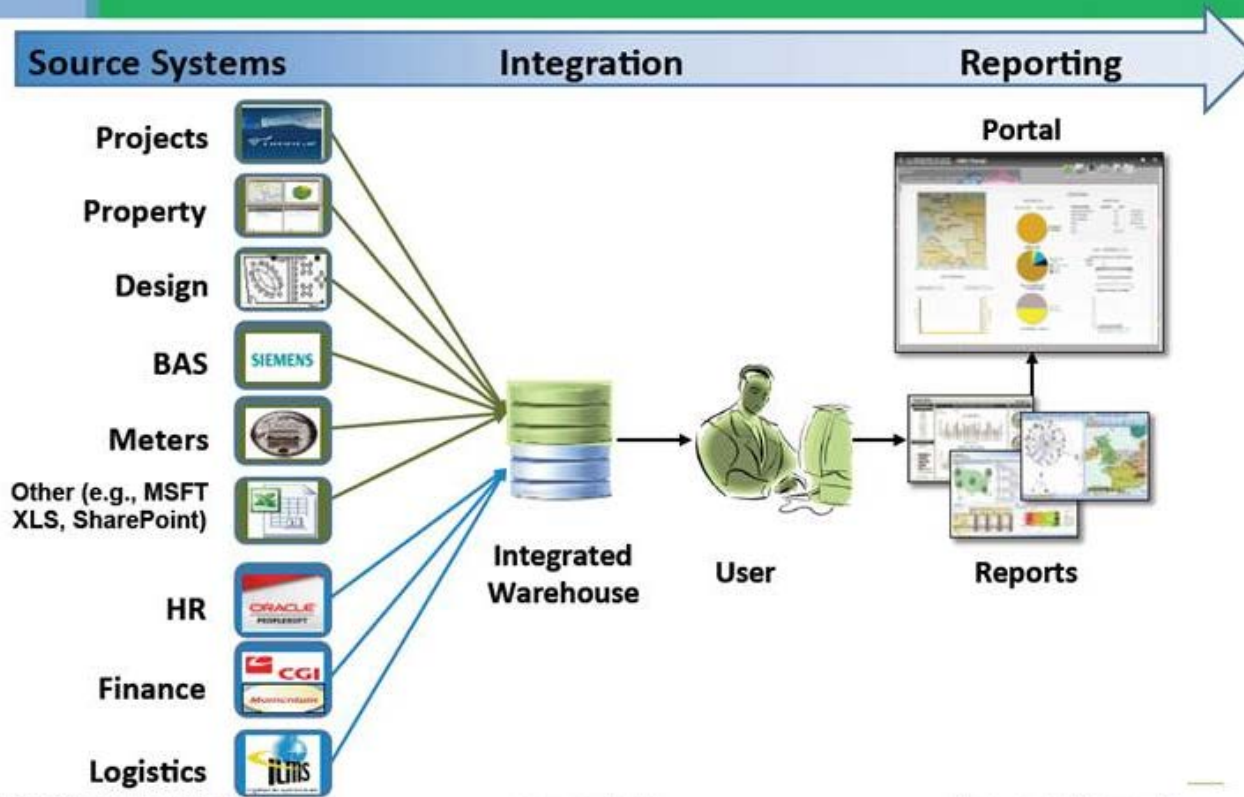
Source Systems Integration Reporting

Projects

Property

Design

BAS

SIEMENS

Meters

Other (e.g., MSFT XLS, SharePoint)

HR

ORACLE PEOPLESOFT

Finance

CGI

Momentum

Logistics

iLMS

Integrated Warehouse

User

Portal

Reports